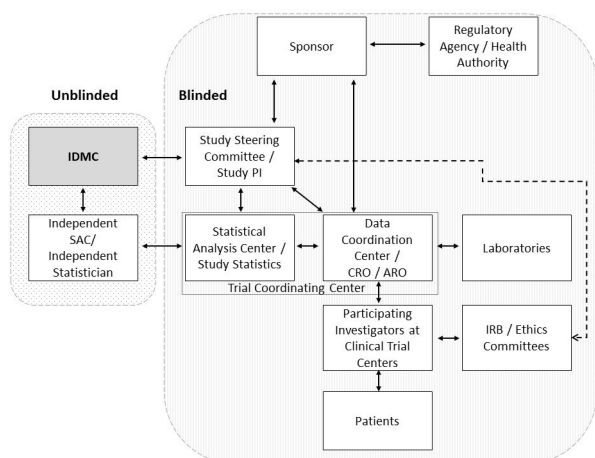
Sponsor

Regulatory Agency / Health Authority

Unblinded

Blinded

IDMC

Study Steering Committee / Study PI

Independent SAC/ Independent Statistician

Statistical Analysis Center / Study Statistics

Data Coordination Center / CRO / ARO

Laboratories

Trial Coordinating Center

Participating Investigators at Clinical Trial Centers

IRB / Ethics Committees

Patients